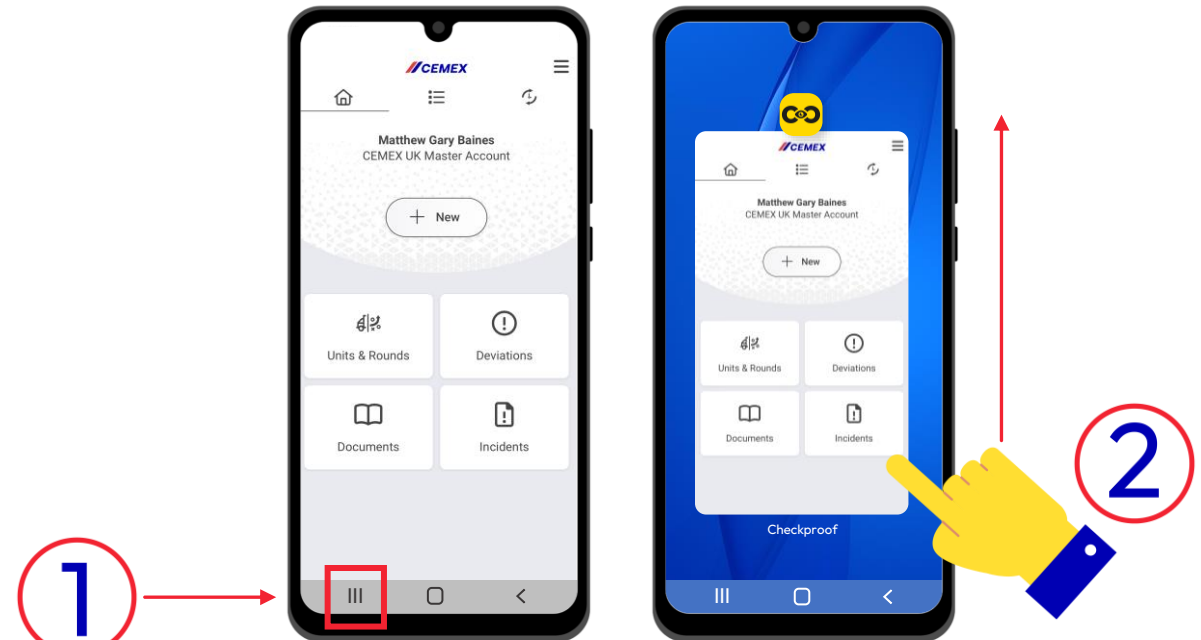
CEMEX

Matthew Gary Baines
CEMEX UK Master Account

New

Units & Rounds

Deviations

Documents

Incidents

1

CEMEX

Matthew Gary Baines
CEMEX UK Master Account

New

Units & Rounds

Deviations

Documents

Incidents

Checkproof

2